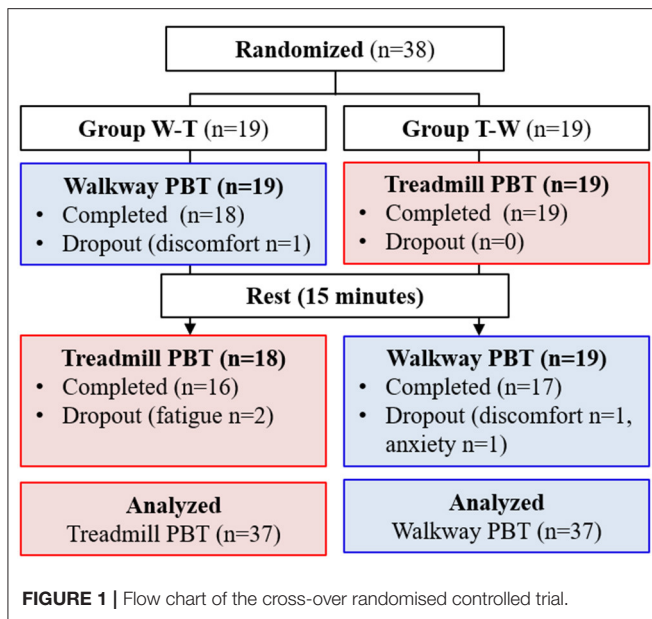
Randomized (n=38)

Group W-T (n=19)

Group T-W (n=19)

Walkway PBT (n=19)
• Completed (n=18)
• Dropout (discomfort n=1)

Treadmill PBT (n=19)
• Completed (n=19)
• Dropout (n=0)

Rest (15 minutes)

Treadmill PBT (n=18)
• Completed (n=16)
• Dropout (fatigue n=2)

Walkway PBT (n=19)
• Completed (n=17)
• Dropout (discomfort n=1, anxiety n=1)

Analyzed
Treadmill PBT (n=37)

Analyzed
Walkway PBT (n=37)

FIGURE 1 | Flow chart of the cross-over randomised controlled trial.